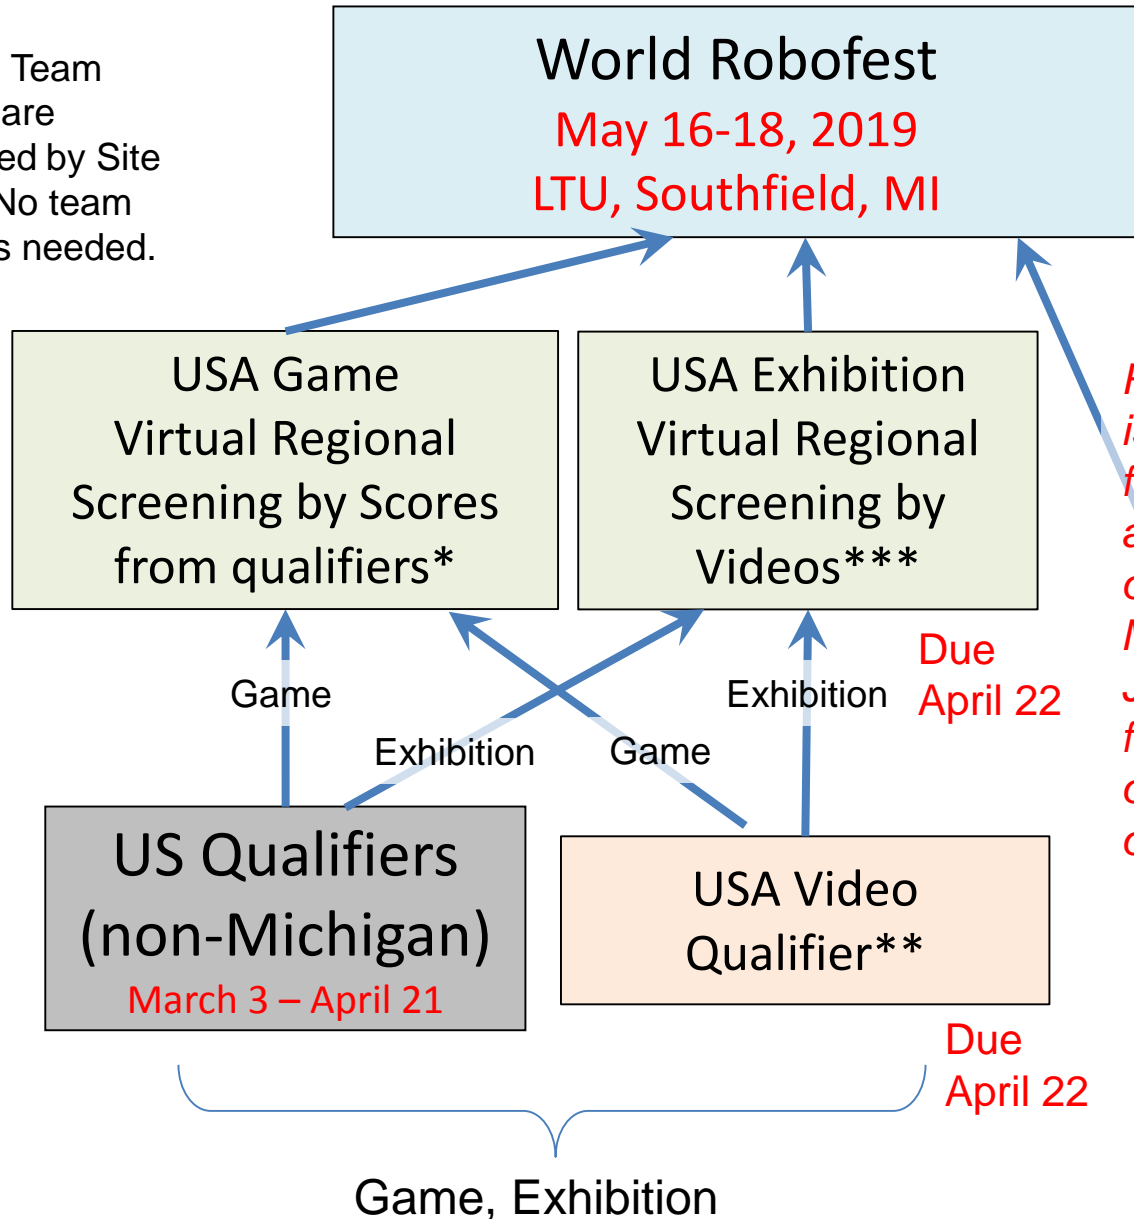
Team
are
ed by Site
No team
s needed.

World Robofest
May 16-18, 2019
LTU, Southfield, MI

USA Game Virtual Regional Screening by Scores from qualifiers*

USA Exhibition Virtual Regional Screening by Videos***

Game

Exhibition

Exhibition

Game

Due April 22

US Qualifiers (non-Michigan)
March 3 – April 21

USA Video Qualifier**

Due April 22

Game, Exhibition

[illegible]